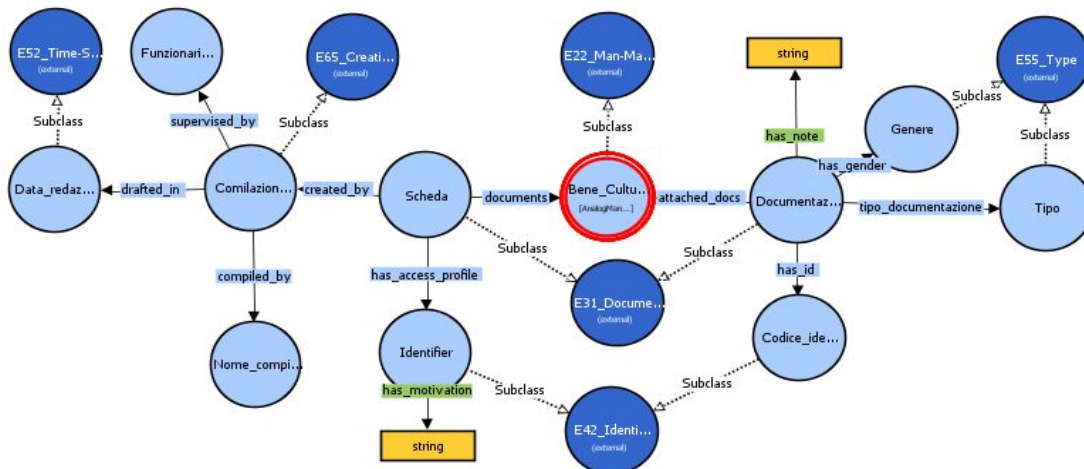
E52_Time-S...
(external)

Funzionari...

E65_Creati...
(external)

E22_Man-Ma...
(external)

string

E55_Type
(external)

Subclass

supervised_by

Subclass

Subclass

has_note

Subclass

Genere

Subclass

Data_redaz...

drafted_in

Comilazion...

created_by

Scheda

documents

Bene_Cultu...
[AnalogMan...]

attached_docs

Documentaz...

has_gender

tipo_documentazione

Tipo

Subclass

Subclass

compiled_by

has_access_profile

has_id

E31_Docume...
(external)

Nome_compi...

Identifier

Codice_ide...

has_motivation

Subclass

Subclass

string

E42_Identi...
(external)